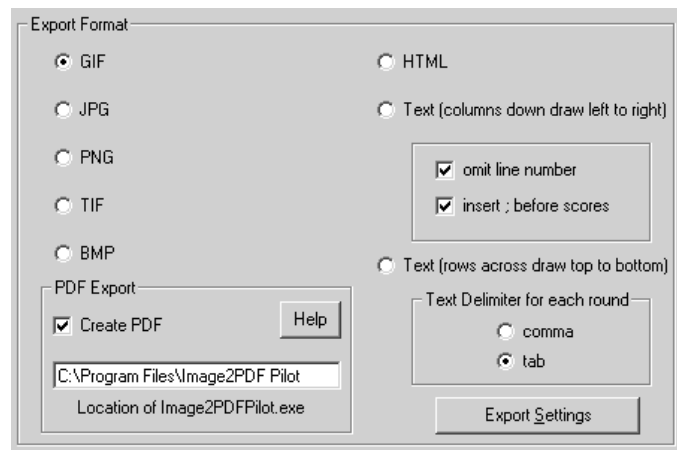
Export Format

GIF

JPG

PNG

TIF

BMP

PDF Export

Create PDF

Help

C:\Program Files\Image2PDF Pilot

Location of Image2PDFPilot.exe

HTML

Text (columns down draw left to right)

omit line number

insert ; before scores

Text (rows across draw top to bottom)

Text Delimiter for each round

comma

tab

Export Settings